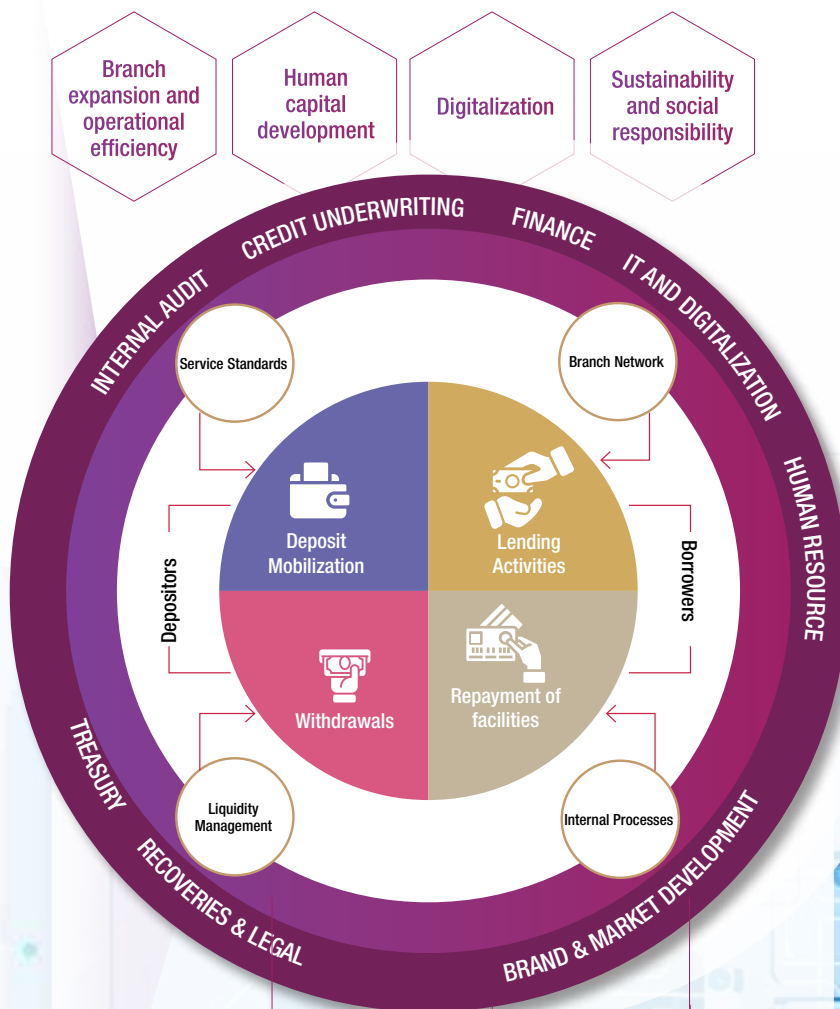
Branch expansion and operational efficiency

Human capital development

Digitalization

Sustainability and social responsibility

CREDIT UNDERWRITING

FINANCE

IT AND DIGITALIZATION

HUMAN RESOURCE

BRAND & MARKET DEVELOPMENT

RECOVERIES & LEGAL

TREASURY

INTERNAL AUDIT

Service Standards

Branch Network

Deposit Mobilization

Lending Activities

Depositors

Borrowers

Withdrawals

Repayment of facilities

Liquidity Management

Internal Processes